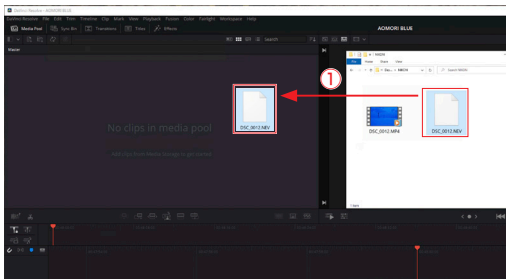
DaVinci Resolve - AOMORI BLUE

DaVinci Resolve File Edit Trim Timeline Clip Mark View Playback Fusion Color Fairlight Workspace Help

Media Pool Sync Bin Transitions Titles Effects

AOMORI BLUE

Master

Search

No clips in media pool

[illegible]

DSC_0012.NEV

①

NIKON

File Home Share View

NIKON

Search NIKON

DSC_0012.MP4

DSC_0012.NEV

2 items